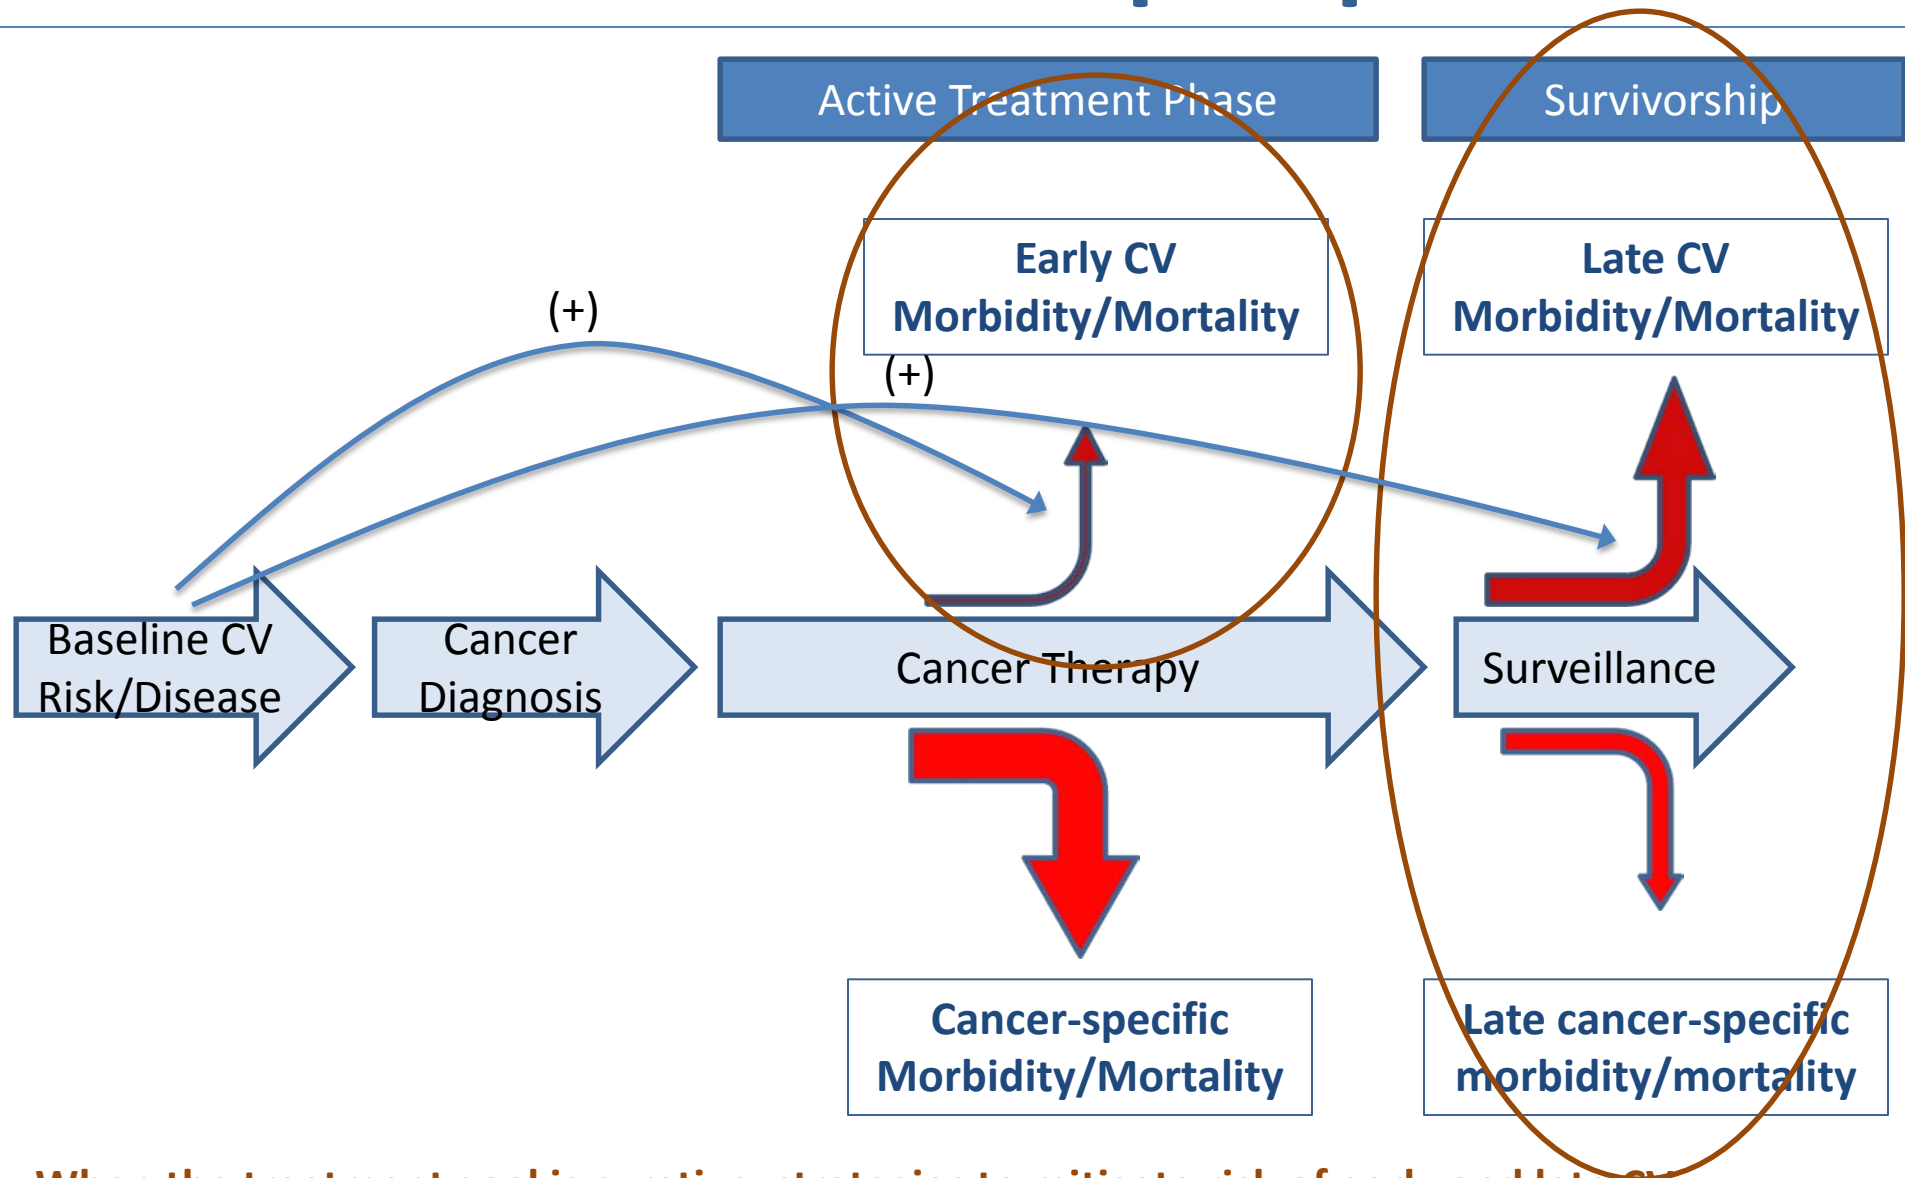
Active Treatment Phase

Survivorship

Early CV Morbidity/Mortality

Late CV Morbidity/Mortality

(+)

(+)

Baseline CV Risk/Disease

Cancer Diagnosis

Cancer Therapy

Surveillance

Cancer-specific Morbidity/Mortality

Late cancer-specific morbidity/mortality

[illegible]